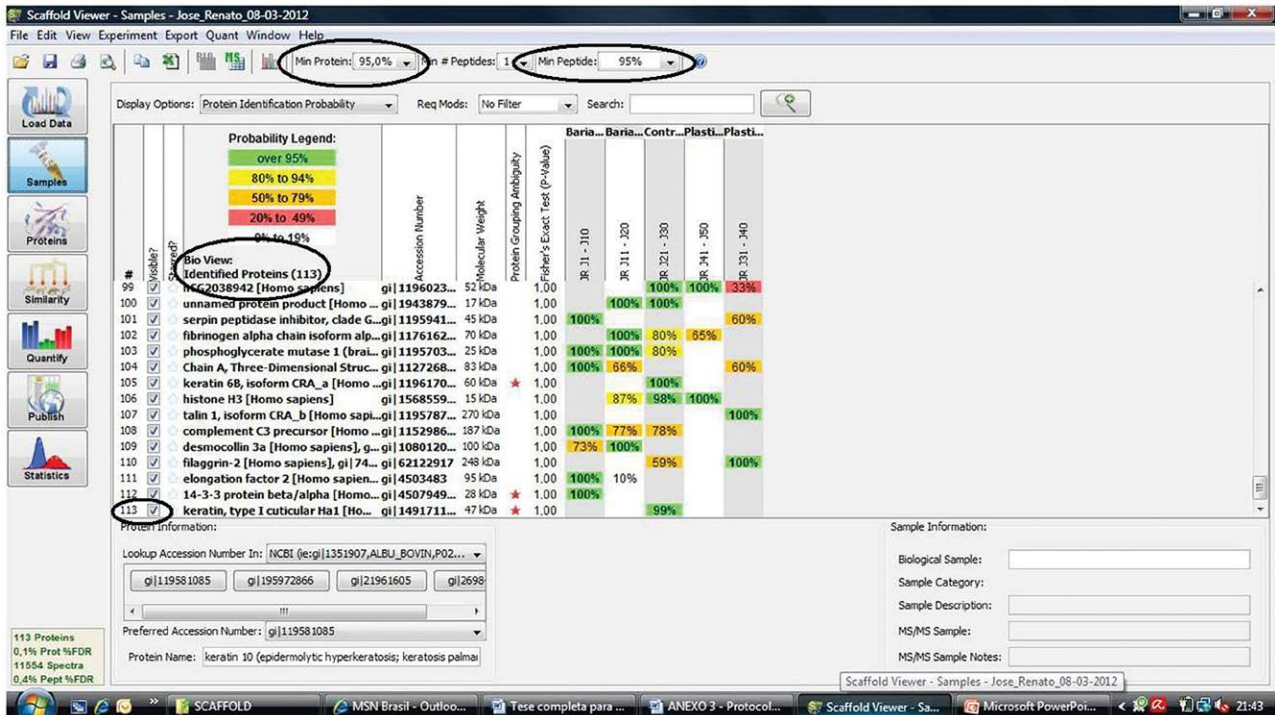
Scaffold Viewer - Samples - Jose_Renato_08-03-2012

File Edit View Experiment Export Quant Window Help

Min Protein: 95,0% Min # Peptides: 1 Min Peptide: 95%

Load Data
Samples
Proteins
Similarity
Quantify
Publish
Statistics

Display Options: Protein Identification Probability Req Mods: No Filter Search:

Probability Legend:
over 95%
80% to 94%
50% to 79%
20% to 49%
0% to 19%

Bio View:
Identified Proteins (113)

# Visible? Starred? Accession Number Molecular Weight Protein Grouping Ambiguity Fisher's Exact Test (P-Value)

Baria... Baria... Contr... Plasti... Plasti...
JR J1 - J10 JR J11 - J20 JR J21 - J30 JR J41 - J50 JR J31 - J40

| # | Protein | Accession | MW | | P-Value | J1-J10 | J11-J20 | J21-J30 | J41-J50 | J31-J40 |
|---|---|---|---|---|---|---|---|---|---|---|
| 99 | HCG2038942 [Homo sapiens] | gi\|1196023... | 52 kDa | | 1,00 | | | 100% | 100% | 33% |
| 100 | unnamed protein product [Homo ... | gi\|1943879... | 17 kDa | | 1,00 | | 100% | 100% | | |
| 101 | serpin peptidase inhibitor, clade G... | gi\|1195941... | 45 kDa | | 1,00 | 100% | | | | 60% |
| 102 | fibrinogen alpha chain isoform alp... | gi\|1176162... | 70 kDa | | 1,00 | | 100% | 80% | 65% | |
| 103 | phosphoglycerate mutase 1 (brai... | gi\|1195703... | 25 kDa | | 1,00 | 100% | 100% | 80% | | |
| 104 | Chain A, Three-Dimensional Struc... | gi\|1127268... | 83 kDa | | 1,00 | 100% | 66% | | | 60% |
| 105 | keratin 6B, isoform CRA_a [Homo ... | gi\|1196170... | 60 kDa | ★ | 1,00 | | | 100% | | |
| 106 | histone H3 [Homo sapiens] | gi\|1568559... | 15 kDa | | 1,00 | | 87% | 98% | 100% | |
| 107 | talin 1, isoform CRA_b [Homo sapi... | gi\|1195787... | 270 kDa | | 1,00 | | | | | 100% |
| 108 | complement C3 precursor [Homo ... | gi\|1152986... | 187 kDa | | 1,00 | 100% | 77% | 78% | | |
| 109 | desmocollin 3a [Homo sapiens], g... | gi\|1080120... | 100 kDa | | 1,00 | 73% | 100% | | | |
| 110 | filaggrin-2 [Homo sapiens], gi\|74... | gi\|62122917 | 248 kDa | | 1,00 | | | 59% | | 100% |
| 111 | elongation factor 2 [Homo sapien... | gi\|4503483 | 95 kDa | | 1,00 | 100% | 10% | | | |
| 112 | 14-3-3 protein beta/alpha [Homo... | gi\|4507949... | 28 kDa | ★ | 1,00 | 100% | | | | |
| 113 | keratin, type I cuticular Ha1 [Ho... | gi\|1491711... | 47 kDa | ★ | 1,00 | | | 99% | | |

Protein Information:
Lookup Accession Number In: NCBI (ie:gi|1351907,ALBU_BOVIN,P02...
gi|119581085 gi|195972866 gi|21961605 gi|2698
Preferred Accession Number: gi|119581085
Protein Name: keratin 10 (epidermolytic hyperkeratosis; keratosis palmar

Sample Information:
Biological Sample:
Sample Category:
Sample Description:
MS/MS Sample:
MS/MS Sample Notes:

113 Proteins
0,1% Prot %FDR
11554 Spectra
0,4% Pept %FDR

Scaffold Viewer - Samples - Jose_Renato_08-03-2012

SCAFFOLD MSN Brasil - Outloo... Tese completa para ... ANEXO 3 - Protocol... Scaffold Viewer - Sa... Microsoft PowerPoi... 21:43